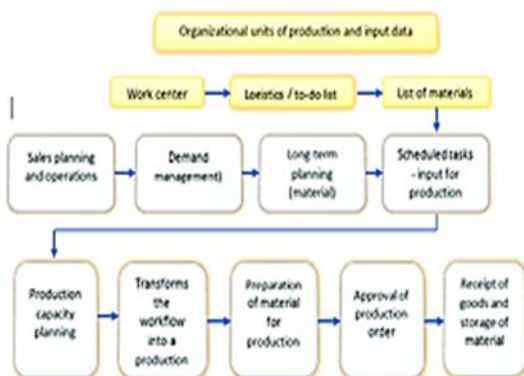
Organizational units of production and input data

Work center

Logistics / to-do list

List of materials

Sales planning and operations

Demand management)

Long-term planning (material)

Scheduled tasks - input for production

Production capacity planning

Transforms the workflow into a production

Preparation of material for production

Approval of production order

Receipt of goods and storage of material